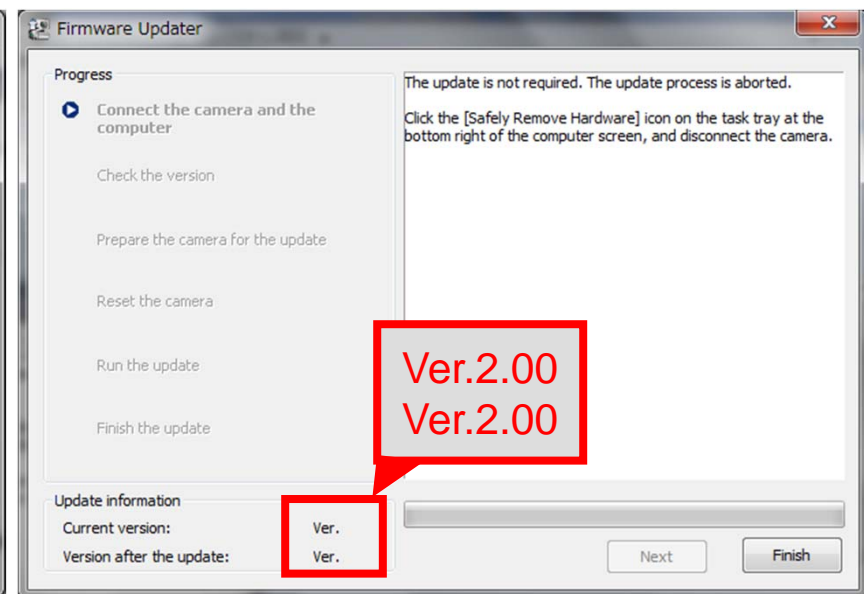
Firmware Updater

Progress

Connect the camera and the computer

Check the version

Prepare the camera for the update

Reset the camera

Run the update

Finish the update

The update is not required. The update process is aborted.

Click the [Safely Remove Hardware] icon on the task tray at the bottom right of the computer screen, and disconnect the camera.

Ver.2.00
Ver.2.00

Update information

Current version: Ver.

Version after the update: Ver.

Next

Finish